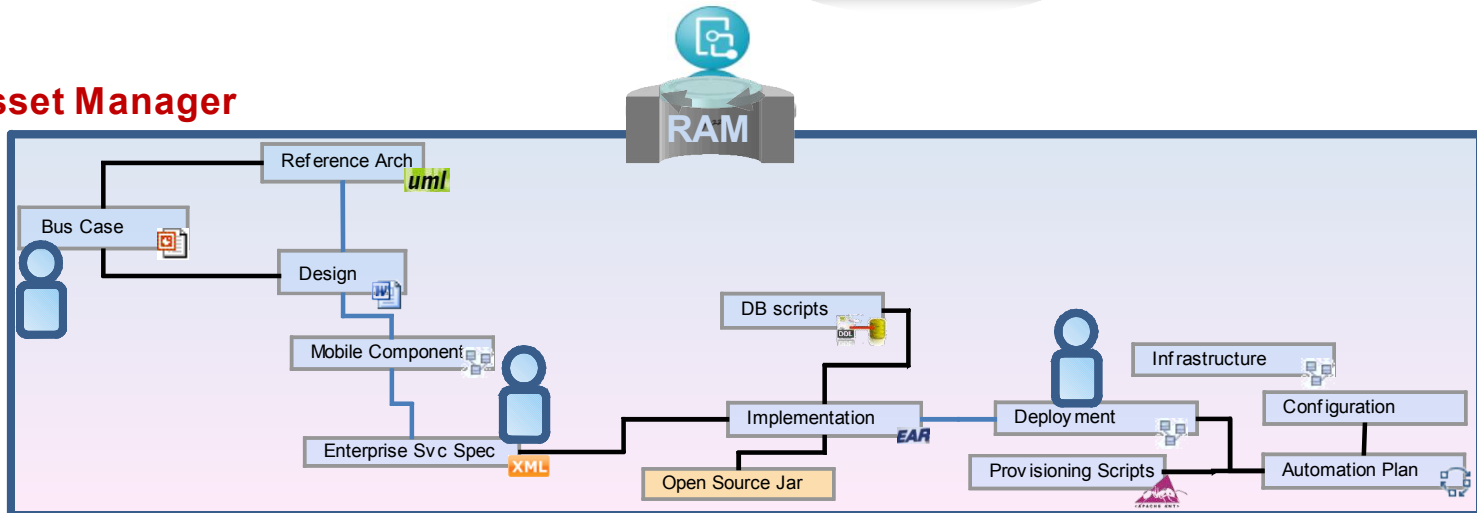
sset Manager

RAM

Reference Arch
uml
Bus Case
Design
Mobile Component
Enterprise Svc Spec
XML
DB scripts
DDL
Implementation
EAR
Open Source Jar
Infrastructure
Deployment
Configuration
Provisioning Scripts
Automation Plan